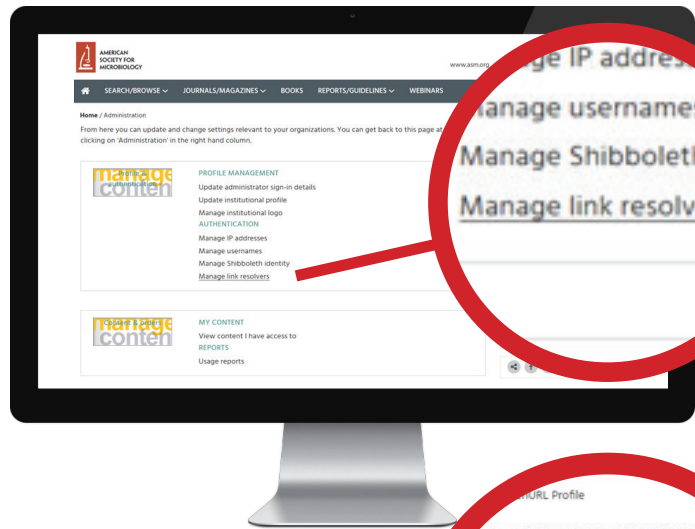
AMERICAN SOCIETY FOR MICROBIOLOGY

www.asm.org

SEARCH/BROWSE JOURNALS/MAGAZINES BOOKS REPORTS/GUIDELINES WEBINARS

Home / Administration

From here you can update and change settings relevant to your organizations. You can get back to this page at clicking on 'Administration' in the right hand column.

manage content

Profile & authentication

PROFILE MANAGEMENT

Update administrator sign-in details

Update institutional profile

Manage institutional logo

AUTHENTICATION

Manage IP addresses

Manage usernames

Manage Shibboleth identity

Manage link resolvers

manage content

Content & report

MY CONTENT

View content I have access to

REPORTS

Usage reports

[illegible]ge IP addres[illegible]

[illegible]anage username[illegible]

Manage Shibboleth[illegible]

Manage link resolv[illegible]

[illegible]URL Profile